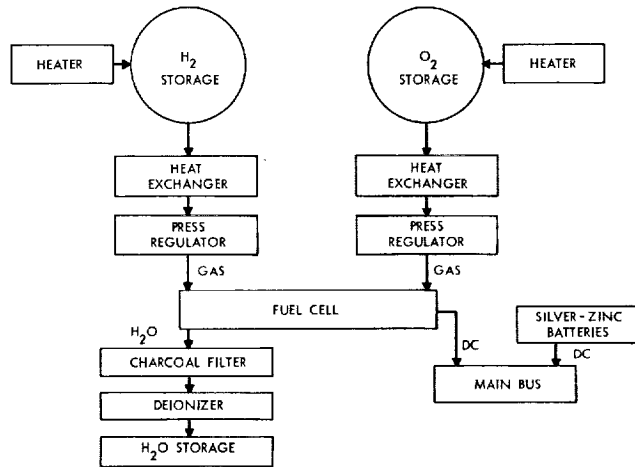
HEATER

$H_2$ STORAGE

$O_2$ STORAGE

HEATER

HEAT EXCHANGER

HEAT EXCHANGER

PRESS REGULATOR

PRESS REGULATOR

GAS

GAS

FUEL CELL

$H_2O$

CHARCOAL FILTER

DEIONIZER

$H_2O$ STORAGE

DC

SILVER - ZINC BATTERIES

DC

MAIN BUS